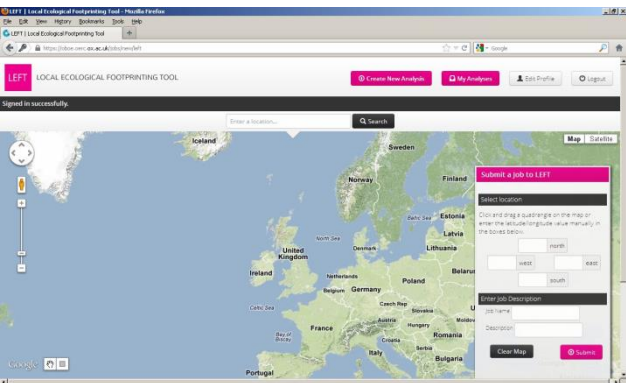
LEFT | Local Ecological Footprinting Tool - Mozilla Firefox
File Edit View History Bookmarks Tools Help
LEFT | Local Ecological Footprinting Tool +
https://jobs.oerc.ox.ac.uk/jobs/new/left
Google

LEFT LOCAL ECOLOGICAL FOOTPRINTING TOOL
Create New Analysis
My Analyses
Edit Profile
Logout

Signed in successfully.

Enter a location...
Search

Map Satellite

Iceland
Sweden
Norway
Finland
Estonia
Latvia
Lithuania
Baltic Sea
North Sea
Denmark
United Kingdom
Ireland
Netherlands
Belgium
Germany
Poland
Czech Rep
Slovakia
Austria
Hungary
Celtic Sea
France
Bay of Biscay
Italy
Romania
Serbia
Bulgaria
Portugal
Google

Submit a Job to LEFT
Select location
Click and drag a quadrangle on the map or enter the latitude/longitude value manually in the boxes below.
north
west
east
south
Enter Job Description
Job Name
Description
Clear Map
Submit